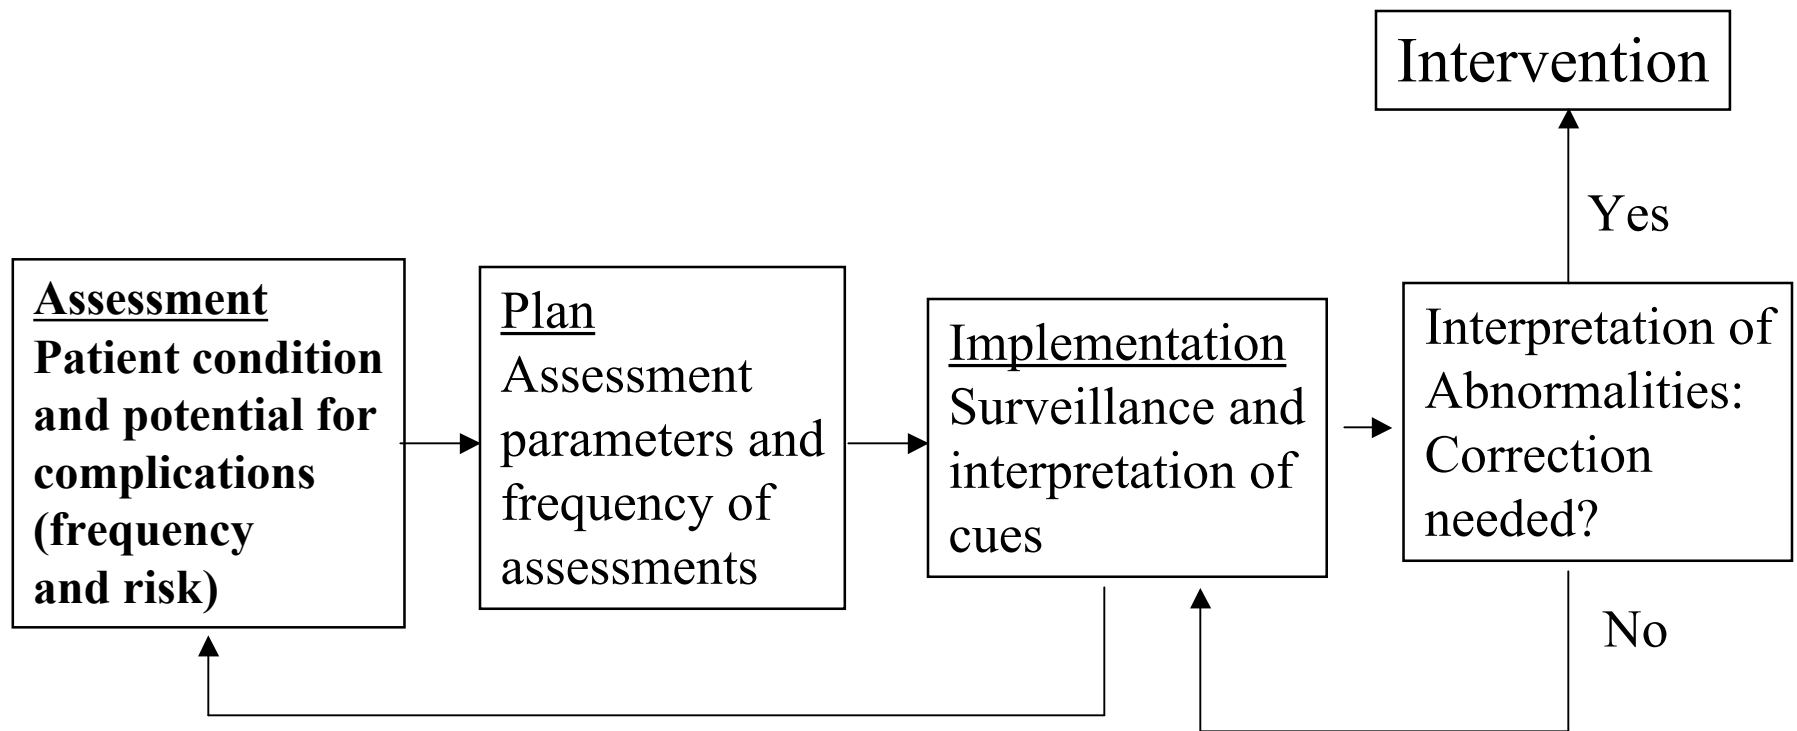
Intervention

Yes

Assessment
Patient condition and potential for complications (frequency and risk)

Plan
Assessment parameters and frequency of assessments

Implementation
Surveillance and interpretation of cues

Interpretation of Abnormalities: Correction needed?

No